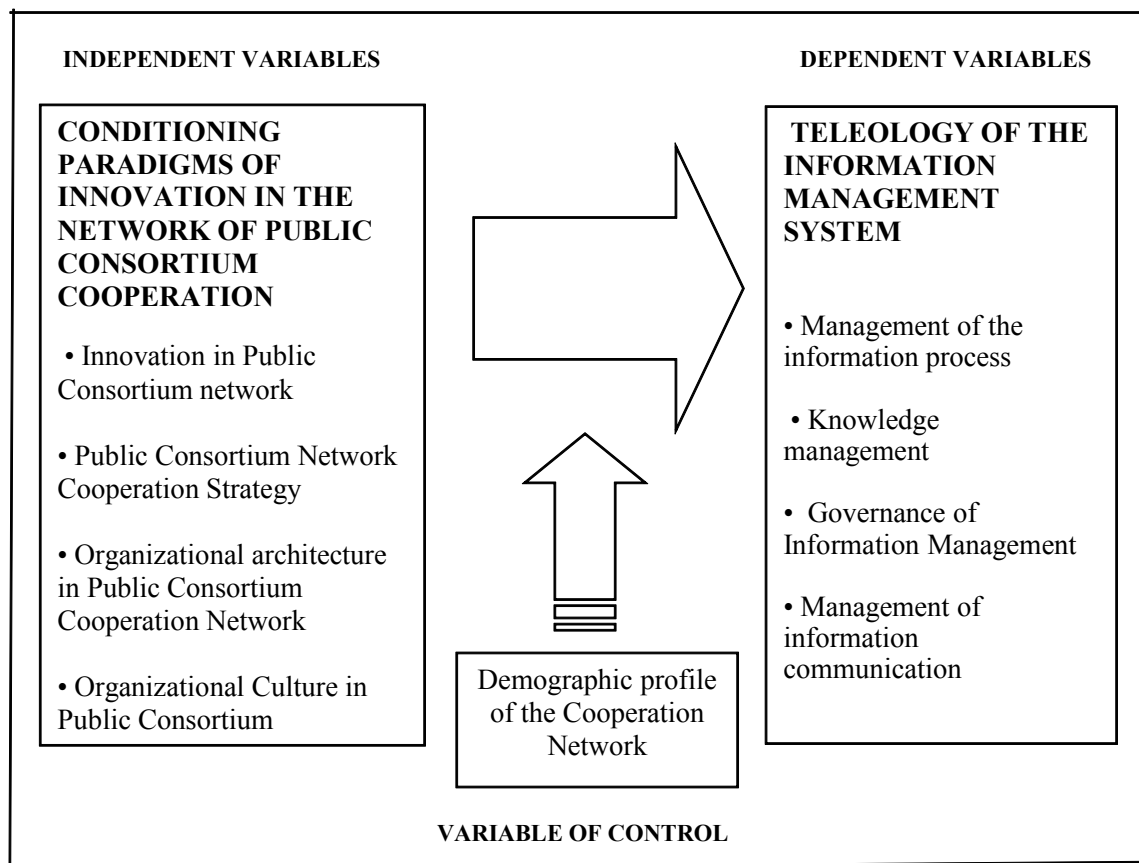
INDEPENDENT VARIABLES

DEPENDENT VARIABLES

CONDITIONING PARADIGMS OF INNOVATION IN THE NETWORK OF PUBLIC CONSORTIUM COOPERATION

• Innovation in Public Consortium network

• Public Consortium Network Cooperation Strategy

• Organizational architecture in Public Consortium Cooperation Network

• Organizational Culture in Public Consortium

TELEOLOGY OF THE INFORMATION MANAGEMENT SYSTEM

• Management of the information process

• Knowledge management

• Governance of Information Management

• Management of information communication

Demographic profile of the Cooperation Network

VARIABLE OF CONTROL